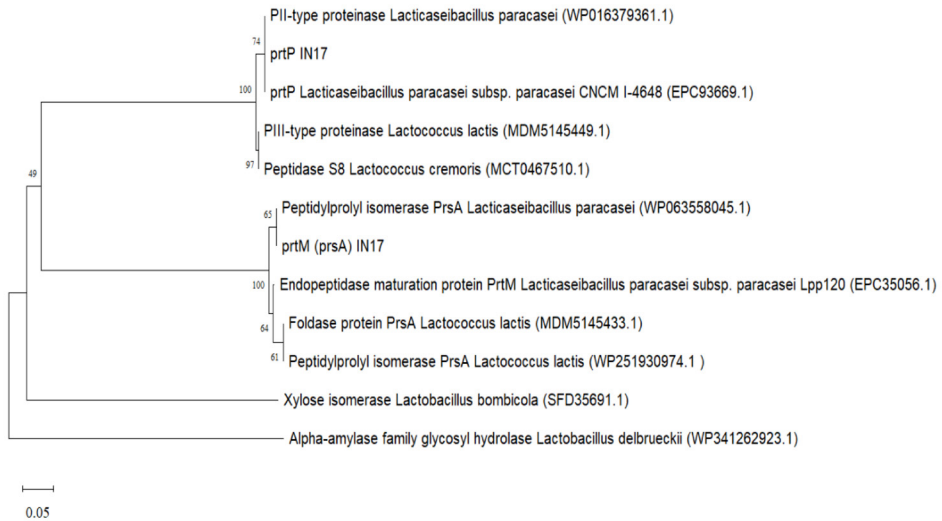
PII-type proteinase Lacticaseibacillus paracasei (WP016379361.1)

74

prtP IN17

100

prtP Lacticaseibacillus paracasei subsp. paracasei CNCM I-4648 (EPC93669.1)

PIII-type proteinase Lactococcus lactis (MDM5145449.1)

97

Peptidase S8 Lactococcus cremoris (MCT0467510.1)

49

65

Peptidylprolyl isomerase PrsA Lacticaseibacillus paracasei (WP063558045.1)

prtM (prsA) IN17

100

Endopeptidase maturation protein PrtM Lacticaseibacillus paracasei subsp. paracasei Lpp120 (EPC35056.1)

64

Foldase protein PrsA Lactococcus lactis (MDM5145433.1)

61

Peptidylprolyl isomerase PrsA Lactococcus lactis (WP251930974.1 )

Xylose isomerase Lactobacillus bombicola (SFD35691.1)

Alpha-amylase family glycosyl hydrolase Lactobacillus delbrueckii (WP341262923.1)

0.05